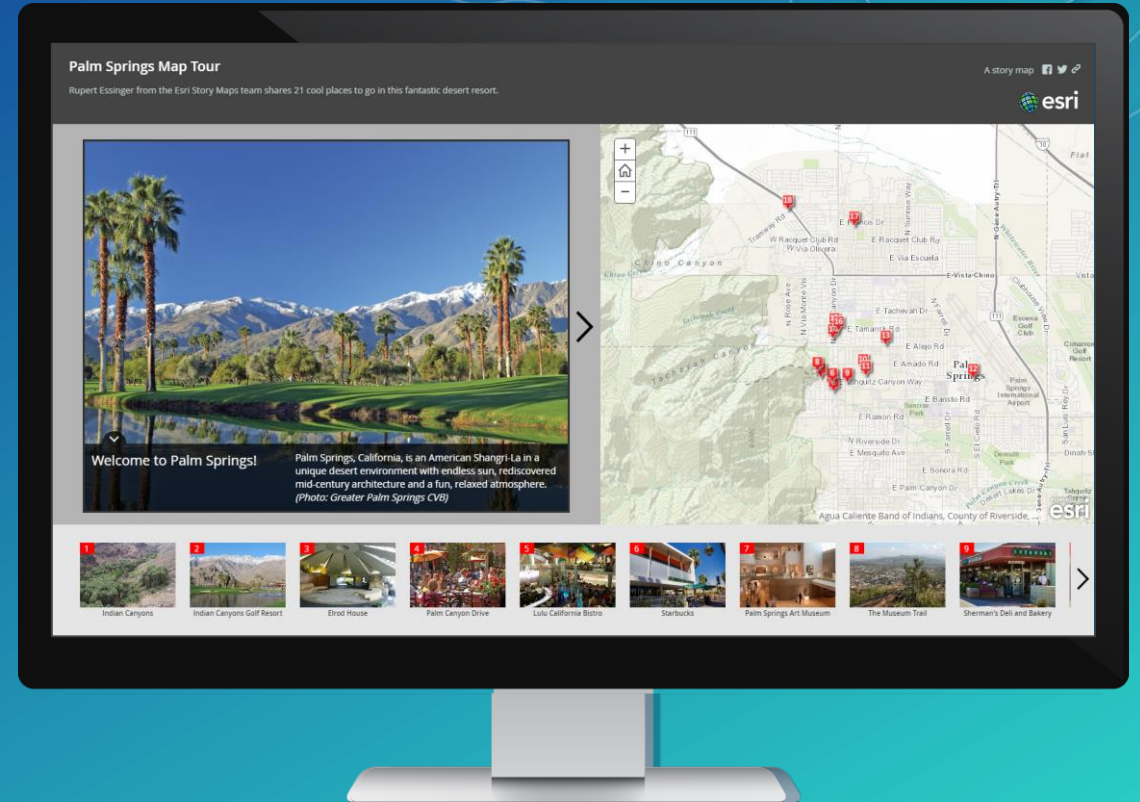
Palm Springs Map Tour

Rupert Essinger from the Esri Story Maps team shares 21 cool places to go in this fantastic desert resort.

A story map

esri

Welcome to Palm Springs!

Palm Springs, California, is an American Shangri-La in a unique desert environment with endless sun, rediscovered mid-century architecture and a fun, relaxed atmosphere. *(Photo: Greater Palm Springs CVB)*

+
−

111
18
17
W Racquet Club Rd
W Via Olivera
E Racquet Club Rd
E Via Escuela
E Vista Chino
Chino Canyon
Tramway Rd
N Via Miraleste
N Palm Canyon Dr
N Sunrise Way
N Gene Autry Trl
E Tachevah Dr
E Tamarisk Rd
E Alejo Rd
E Amado Rd
Tahquitz Canyon Way
E Baristo Rd
E Ramon Rd
N Riverside Dr
E Mesquite Ave
E Sonora Rd
E Palm Canyon Dr
Tachevah Canyon
Palm Springs
Palm Springs International Airport
Escena Golf Club
Cimarron Golf Resort
Demuth Park
Dinah Sh
Flat
Vista
Agua Caliente Band of Indians, County of Riverside, ...
esri

1 Indian Canyons
2 Indian Canyons Golf Resort
3 Elrod House
4 Palm Canyon Drive
5 Lulu California Bistro
6 Starbucks
7 Palm Springs Art Museum
8 The Museum Trail
9 Sherman's Deli and Bakery